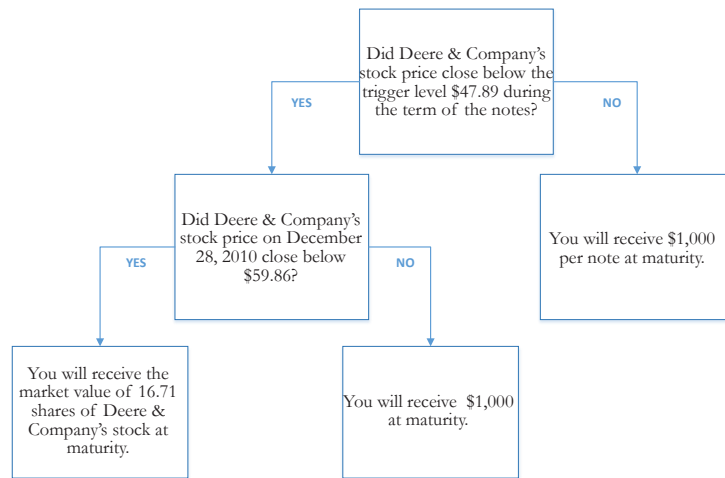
Did Deere & Company's stock price close below the trigger level $47.89 during the term of the notes?

YES

NO

Did Deere & Company's stock price on December 28, 2010 close below $59.86?

You will receive $1,000 per note at maturity.

YES

NO

You will receive the market value of 16.71 shares of Deere & Company's stock at maturity.

You will receive $1,000 at maturity.